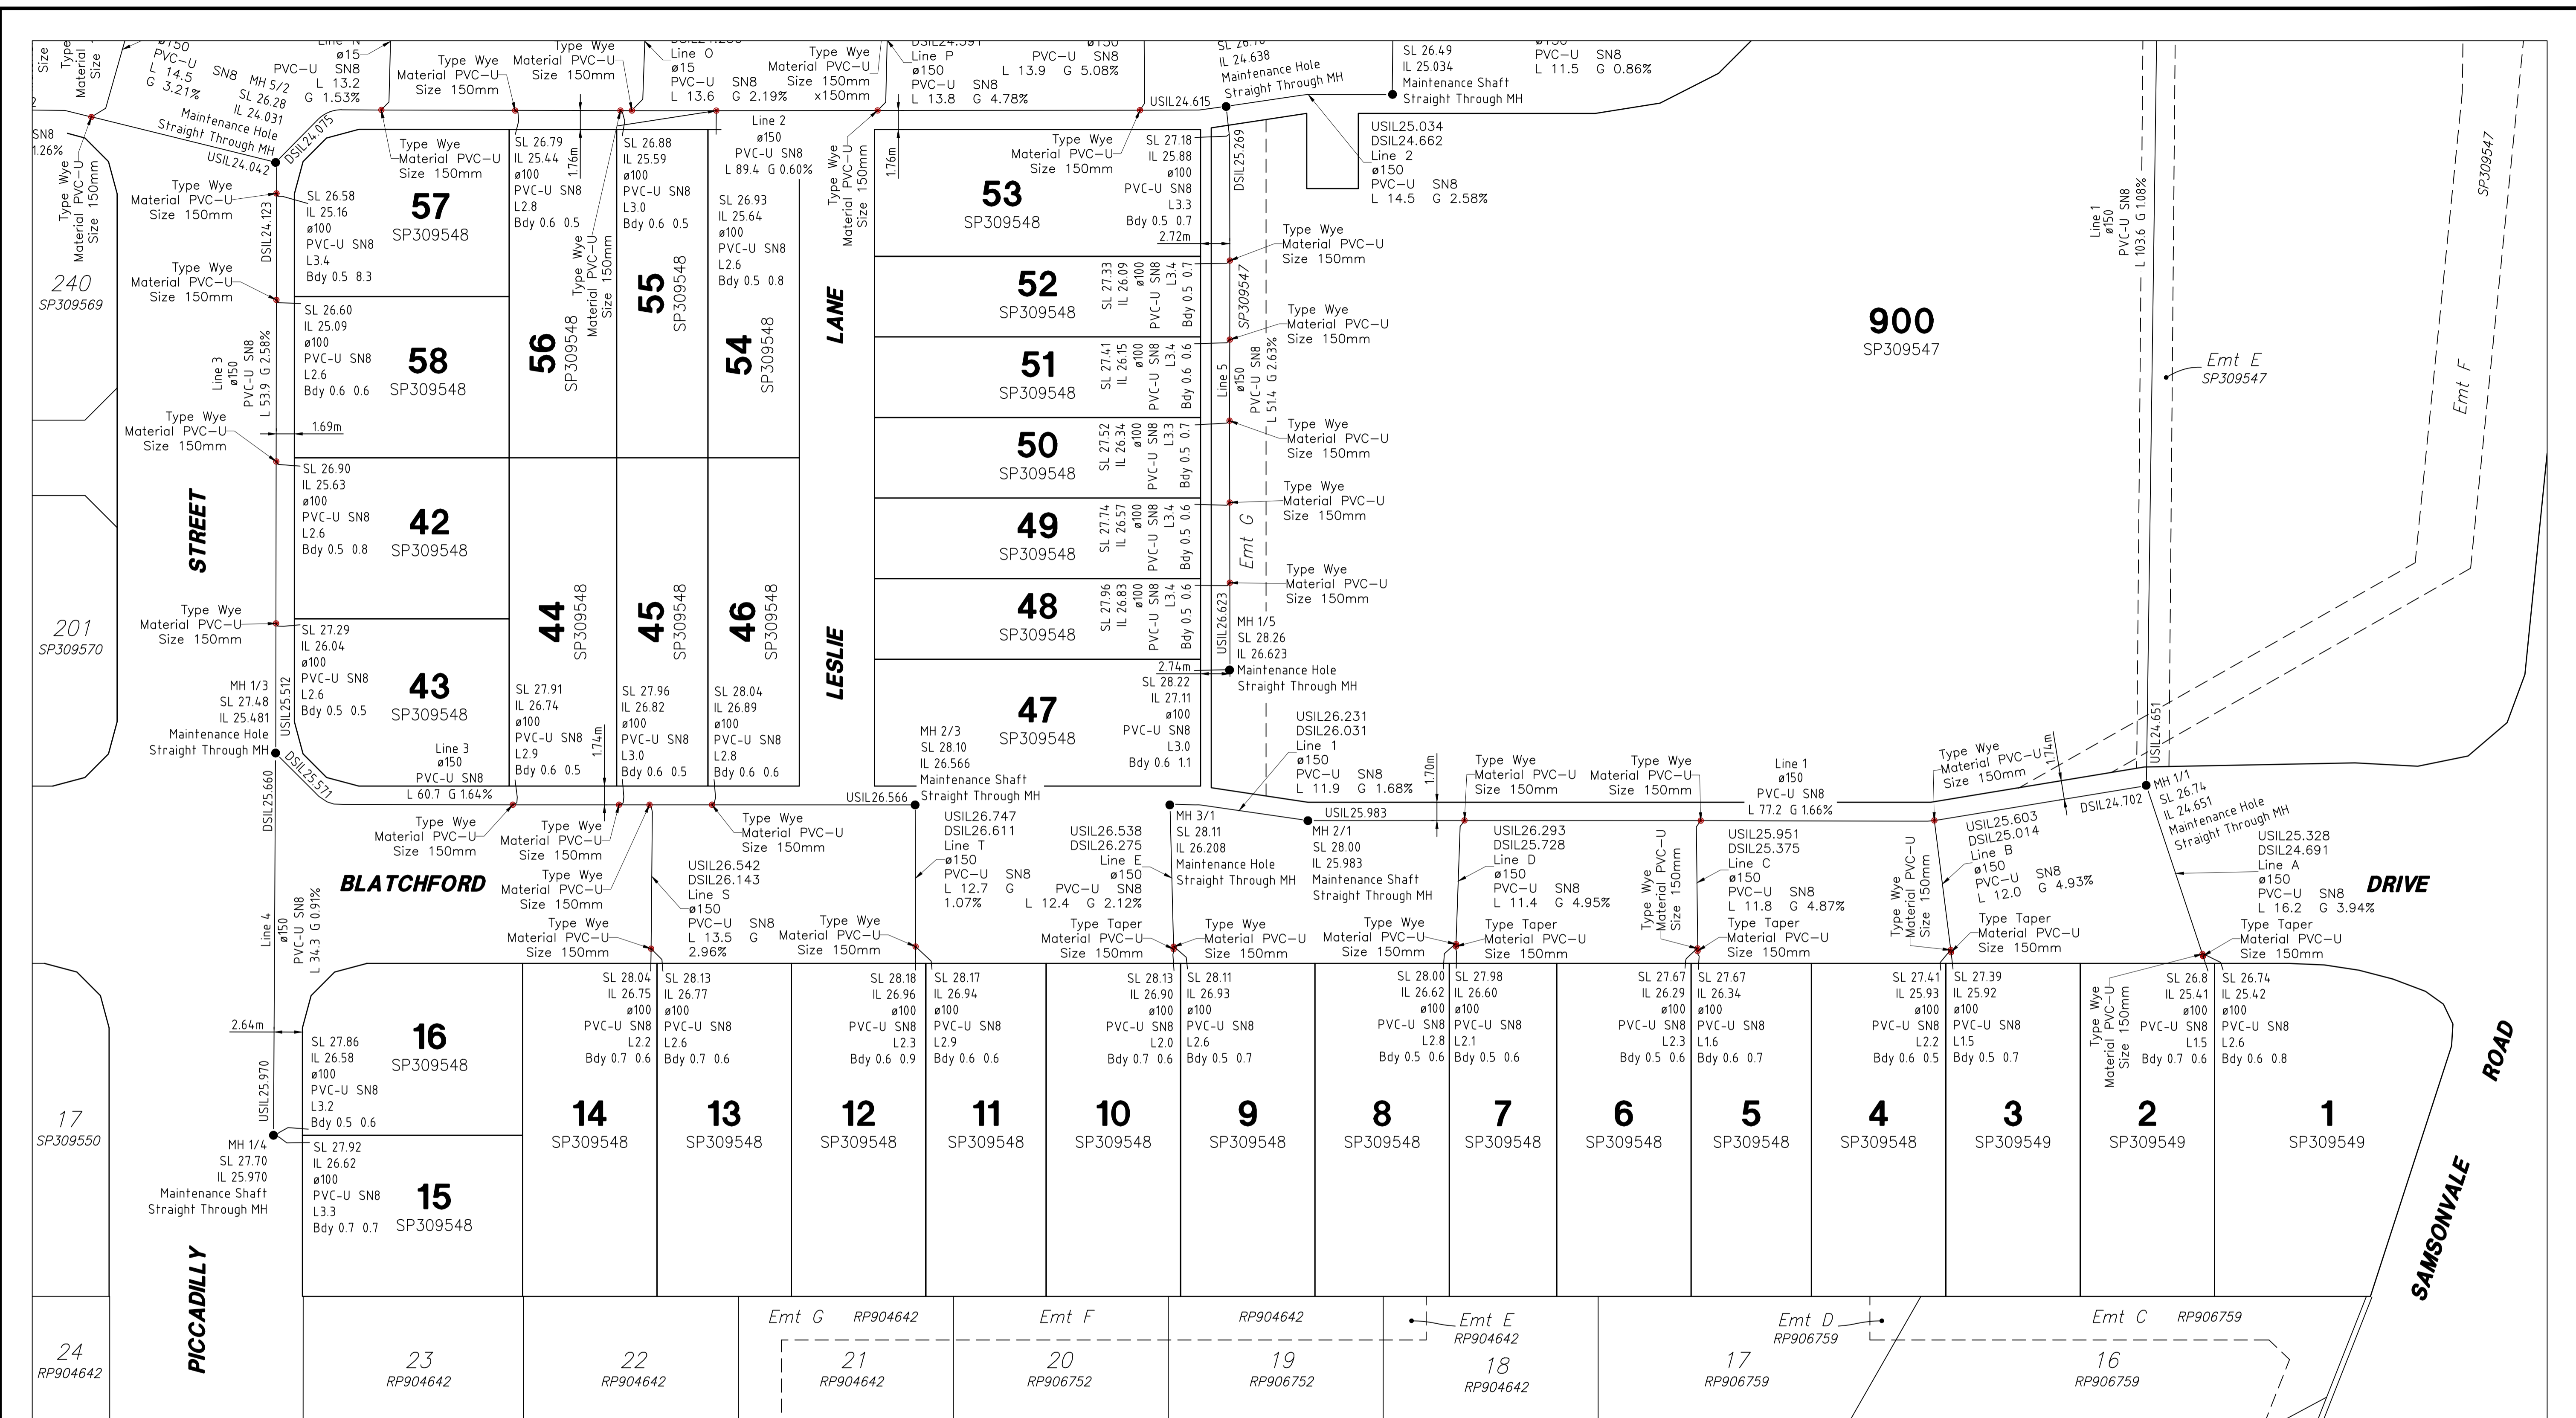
Size Type Material Size
ø150 PVC-U L 14.5 G 3.21%
SN8 MH 5/2 SL 26.28 IL 24.031 Maintenance Hole Straight Through MH
PVC-U SN8 L 13.2 G 1.53%
Line N ø15
Type Wye Material PVC-U Size 150mm
Type Wye Material PVC-U Size 150mm
Line O ø15 PVC-U SN8 L 13.6 G 2.19%
Type Wye Material PVC-U Size 150mm x150mm
Line P ø150 PVC-U SN8 L 13.8 G 4.78%
PVC-U SN8 L 13.9 G 5.08%
IL 24.638 Maintenance Hole Straight Through MH
SL 26.49 IL 25.034 Maintenance Shaft Straight Through MH
PVC-U SN8 L 11.5 G 0.86%
USIL24.615
USIL24.042
DSIL24.075
SN8 1.26%
Type Wye Material PVC-U Size 150mm
Type Wye Material PVC-U Size 150mm
Type Wye Material PVC-U Size 150mm
SL 26.79 IL 25.44 ø100 PVC-U SN8 L2.8 Bdy 0.6 0.5
1.76m
SL 26.88 IL 25.59 ø100 PVC-U SN8 L3.0 Bdy 0.6 0.5
Line 2 ø150 PVC-U SN8 L 89.4 G 0.60%
Type Wye Material PVC-U Size 150mm
1.76m
Type Wye Material PVC-U Size 150mm
SL 27.18 IL 25.88 ø100 PVC-U SN8 L3.3 Bdy 0.5 0.7
2.72m
DSIL25.269
USIL25.034 DSIL24.662 Line 2 ø150 PVC-U SN8 L 14.5 G 2.58%
SL 26.58 IL 25.16 ø100 PVC-U SN8 L3.4 Bdy 0.5 8.3
DSIL24.123
57 SP309548
53 SP309548
SL 26.93 IL 25.64 ø100 PVC-U SN8 L2.6 Bdy 0.5 0.8
Type Wye Material PVC-U Size 150mm
Type Wye Material PVC-U Size 150mm
240 SP309569
Type Wye Material PVC-U Size 150mm
52 SP309548
SL 27.33 IL 26.09 ø100 PVC-U SN8 L3.4 Bdy 0.5 0.7
SP309547
Type Wye Material PVC-U Size 150mm
SL 26.60 IL 25.09 ø100 PVC-U SN8 L2.6 Bdy 0.6 0.6
58 SP309548
56 SP309548
55 SP309548
54 SP309548
LANE
Line 3 ø150 PVC-U SN8 L 53.9 G 2.58%
51 SP309548
SL 27.41 IL 26.15 ø100 PVC-U SN8 L3.4 Bdy 0.6 0.6
Line 5 ø150 PVC-U SN8 L 51.4 G 2.63%
900 SP309547
Line 1 ø150 PVC-U SN8 L 103.6 G 1.08%
Emt E SP309547
Emt F
SP309547
Type Wye Material PVC-U Size 150mm
1.69m
50 SP309548
SL 27.52 IL 26.34 ø100 PVC-U SN8 L3.3 Bdy 0.5 0.7
Type Wye Material PVC-U Size 150mm
SL 26.90 IL 25.63 ø100 PVC-U SN8 L2.6 Bdy 0.5 0.8
42 SP309548
STREET
49 SP309548
SL 27.74 IL 26.57 ø100 PVC-U SN8 L3.4 Bdy 0.5 0.6
Type Wye Material PVC-U Size 150mm
Emt G
201 SP309570
Type Wye Material PVC-U Size 150mm
SL 27.29 IL 26.04 ø100 PVC-U SN8 L2.6 Bdy 0.5 0.5
43 SP309548
44 SP309548
45 SP309548
46 SP309548
48 SP309548
SL 27.96 IL 26.83 ø100 PVC-U SN8 L3.4 Bdy 0.5 0.6
Type Wye Material PVC-U Size 150mm
DSIL26.623
MH 1/5 SL 28.26 IL 26.623 Maintenance Hole Straight Through MH
LESLIE
2.74m
SL 28.22 IL 27.11 ø100 PVC-U SN8 L3.0 Bdy 0.6 1.1
47 SP309548
MH 2/3 SL 28.10 IL 26.566 Maintenance Shaft Straight Through MH
MH 1/3 SL 27.48 IL 25.481 Maintenance Hole Straight Through MH
USIL25.512
SL 27.91 IL 26.74 ø100 PVC-U SN8 L2.9 Bdy 0.6 0.5
1.74m
SL 27.96 IL 26.82 ø100 PVC-U SN8 L3.0 Bdy 0.6 0.5
SL 28.04 IL 26.89 ø100 PVC-U SN8 L2.8 Bdy 0.6 0.6
Line 3 ø150 PVC-U SN8 L 60.7 G 1.64%
DSIL25.571
USIL26.231 DSIL26.031 Line 1 ø150 PVC-U SN8 L 11.9 G 1.68%
1.70m
Type Wye Material PVC-U Size 150mm
Type Wye Material PVC-U Size 150mm
Line 1 ø150 PVC-U SN8 L 77.2 G 1.66%
Type Wye Material PVC-U Size 150mm
1.74m
USIL24.651
MH 1/1 SL 26.74 IL 24.651 Maintenance Hole Straight Through MH
DSIL24.702
USIL26.566
DSIL25.660
Type Wye Material PVC-U Size 150mm
Type Wye Material PVC-U Size 150mm
Type Wye Material PVC-U Size 150mm
USIL26.747 DSIL26.611 Line T ø150 PVC-U SN8 L 12.7 G 1.07%
MH 3/1 SL 28.11 IL 26.208 Maintenance Hole Straight Through MH
USIL25.983
MH 2/1 SL 28.00 IL 25.983 Maintenance Shaft Straight Through MH
USIL26.293 DSIL25.728 Line D ø150 PVC-U SN8 L 11.4 G 4.95%
USIL25.951 DSIL25.375 Line C ø150 PVC-U SN8 L 11.8 G 4.87%
USIL25.603 DSIL25.014 Line B ø150 PVC-U SN8 L 12.0 G 4.93%
USIL25.328 DSIL24.691 Line A ø150 PVC-U SN8 L 16.2 G 3.94%
BLATCHFORD
Type Wye Material PVC-U Size 150mm
USIL26.542 DSIL26.143 Line S ø150 PVC-U SN8 L 13.5 G 2.96%
USIL26.538 DSIL26.275 Line E ø150 PVC-U SN8 L 12.4 G 2.12%
DRIVE
Line 4 ø150 PVC-U SN8 L 34.3 G 0.91%
Type Wye Material PVC-U Size 150mm
Type Wye Material PVC-U Size 150mm
Type Taper Material PVC-U Size 150mm
Type Wye Material PVC-U Size 150mm
Type Wye Material PVC-U Size 150mm
Type Taper Material PVC-U Size 150mm
Type Wye Material PVC-U Size 150mm
Type Taper Material PVC-U Size 150mm
Type Wye Material PVC-U Size 150mm
Type Taper Material PVC-U Size 150mm
Type Wye Material PVC-U Size 150mm
Type Taper Material PVC-U Size 150mm
SL 28.04 IL 26.75 ø100 PVC-U SN8 L2.3 Bdy 0.7 0.6
SL 28.13 IL 26.77 ø100 PVC-U SN8 L2.6 Bdy 0.7 0.6
SL 28.18 IL 26.96 ø100 PVC-U SN8 L2.9 Bdy 0.6 0.9
SL 28.17 IL 26.94 ø100 PVC-U SN8 L2.9 Bdy 0.6 0.6
SL 28.13 IL 26.90 ø100 PVC-U SN8 L2.0 Bdy 0.7 0.6
SL 28.11 IL 26.93 ø100 PVC-U SN8 L2.6 Bdy 0.5 0.7
SL 28.00 IL 26.62 ø100 PVC-U SN8 L2.8 Bdy 0.5 0.6
SL 27.98 IL 26.60 ø100 PVC-U SN8 L2.1 Bdy 0.5 0.6
SL 27.67 IL 26.29 ø100 PVC-U SN8 L2.3 Bdy 0.5 0.6
SL 27.67 IL 26.34 ø100 PVC-U SN8 L1.6 Bdy 0.6 0.7
SL 27.41 IL 25.93 ø100 PVC-U SN8 L2.2 Bdy 0.6 0.5
SL 27.39 IL 25.92 ø100 PVC-U SN8 L1.5 Bdy 0.5 0.7
SL 26.8 IL 25.41 ø100 PVC-U SN8 L1.5 Bdy 0.7 0.6
SL 26.74 IL 25.42 ø100 PVC-U SN8 L2.6 Bdy 0.6 0.8
2.64m
SL 27.86 IL 26.58 ø100 PVC-U SN8 L3.2 Bdy 0.5 0.6
16 SP309548
USIL25.970
ROAD
17 SP309550
14 SP309548
13 SP309548
12 SP309548
11 SP309548
10 SP309548
9 SP309548
8 SP309548
7 SP309548
6 SP309548
5 SP309548
4 SP309548
3 SP309549
2 SP309549
1 SP309549
MH 1/4 SL 27.70 IL 25.970 Maintenance Shaft Straight Through MH
SL 27.92 IL 26.62 ø100 PVC-U SN8 L3.3 Bdy 0.7 0.7
15 SP309548
SAMSONVALE
PICCADILLY
Emt G RP904642
Emt F
RP904642
Emt E RP904642
Emt D RP906759
Emt C RP906759
24 RP904642
23 RP904642
22 RP904642
21 RP904642
20 RP906752
19 RP906752
18 RP904642
17 RP906759
16 RP906759